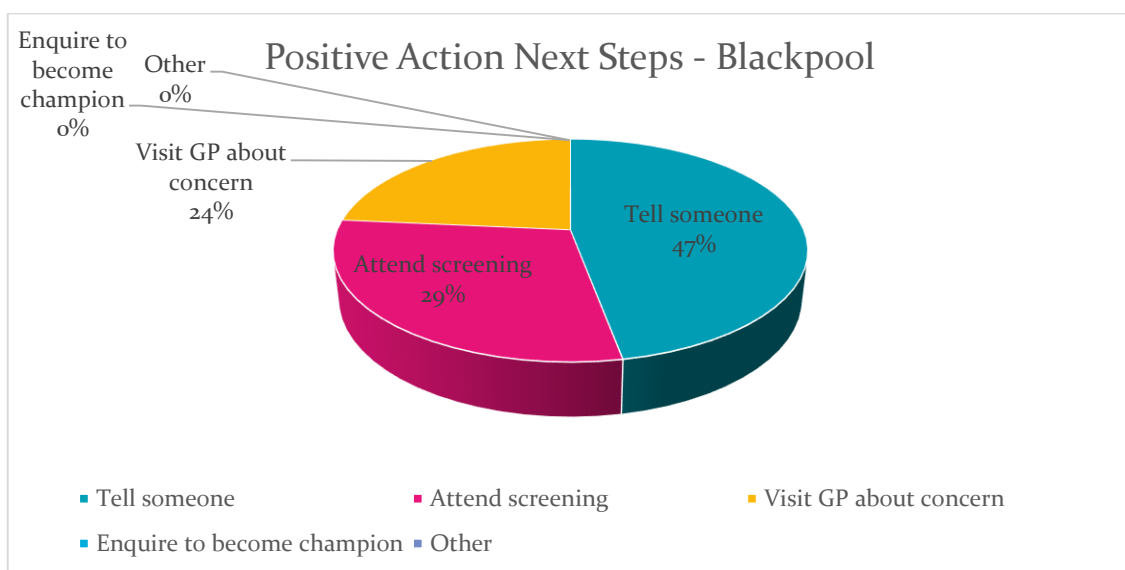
Positive Action Next Steps - Blackpool

Enquire to become champion 0%

Other 0%

Visit GP about concern 24%

Tell someone 47%

Attend screening 29%

Tell someone
Attend screening
Visit GP about concern
Enquire to become champion
Other